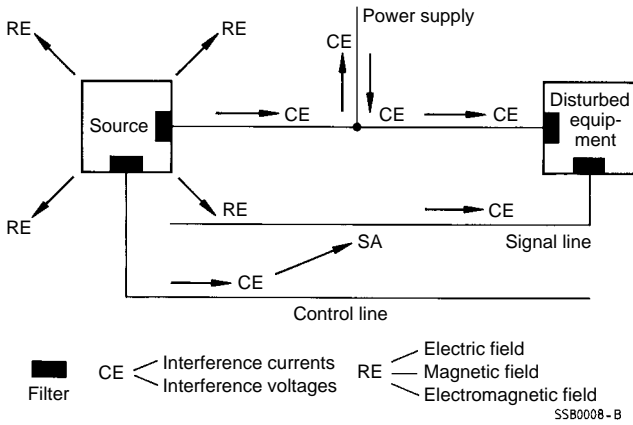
Power supply

RE
RE
CE
Source
CE
CE
CE
Disturbed equipment
RE
RE
RE
CE
SA
Signal line
CE
Control line

Filter
CE
Interference currents
Interference voltages
RE
Electric field
Magnetic field
Electromagnetic field
SSB0008-B